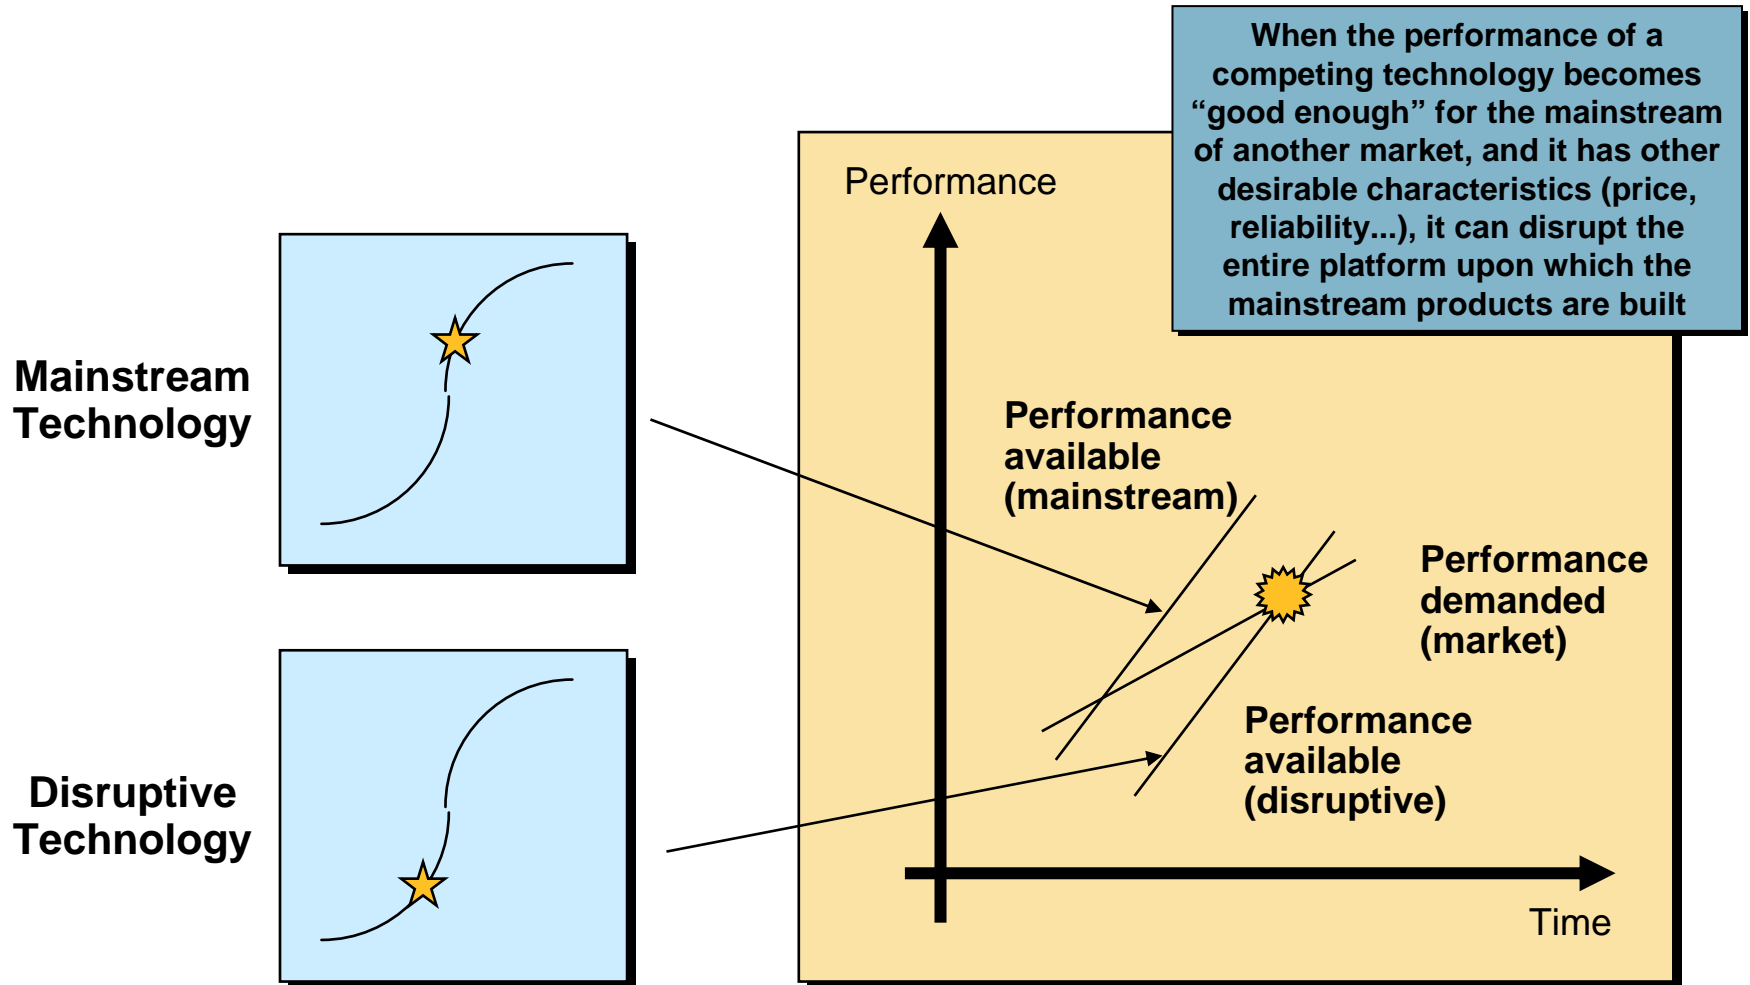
When the performance of a competing technology becomes “good enough” for the mainstream of another market, and it has other desirable characteristics (price, reliability...), it can disrupt the entire platform upon which the mainstream products are built

Mainstream Technology

Disruptive Technology

Performance

Performance available (mainstream)

Performance demanded (market)

Performance available (disruptive)

Time